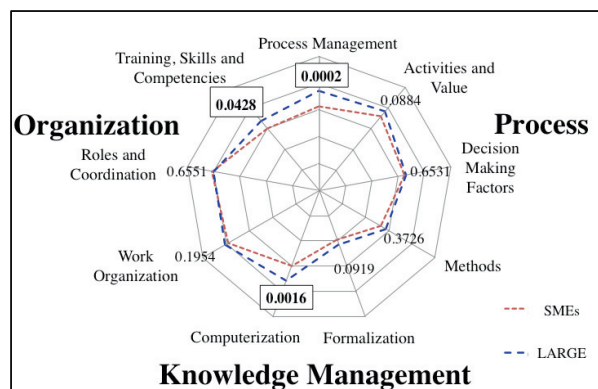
Process Management

Training, Skills and Competencies

Activities and Value

0.0002

0.0428

0.0884

Organization

Process

Roles and Coordination

0.6551

Decision Making Factors

0.6531

0.3726

Methods

Work Organization

0.1954

0.0919

0.0016

SMEs

Computerization

Formalization

LARGE

Knowledge Management